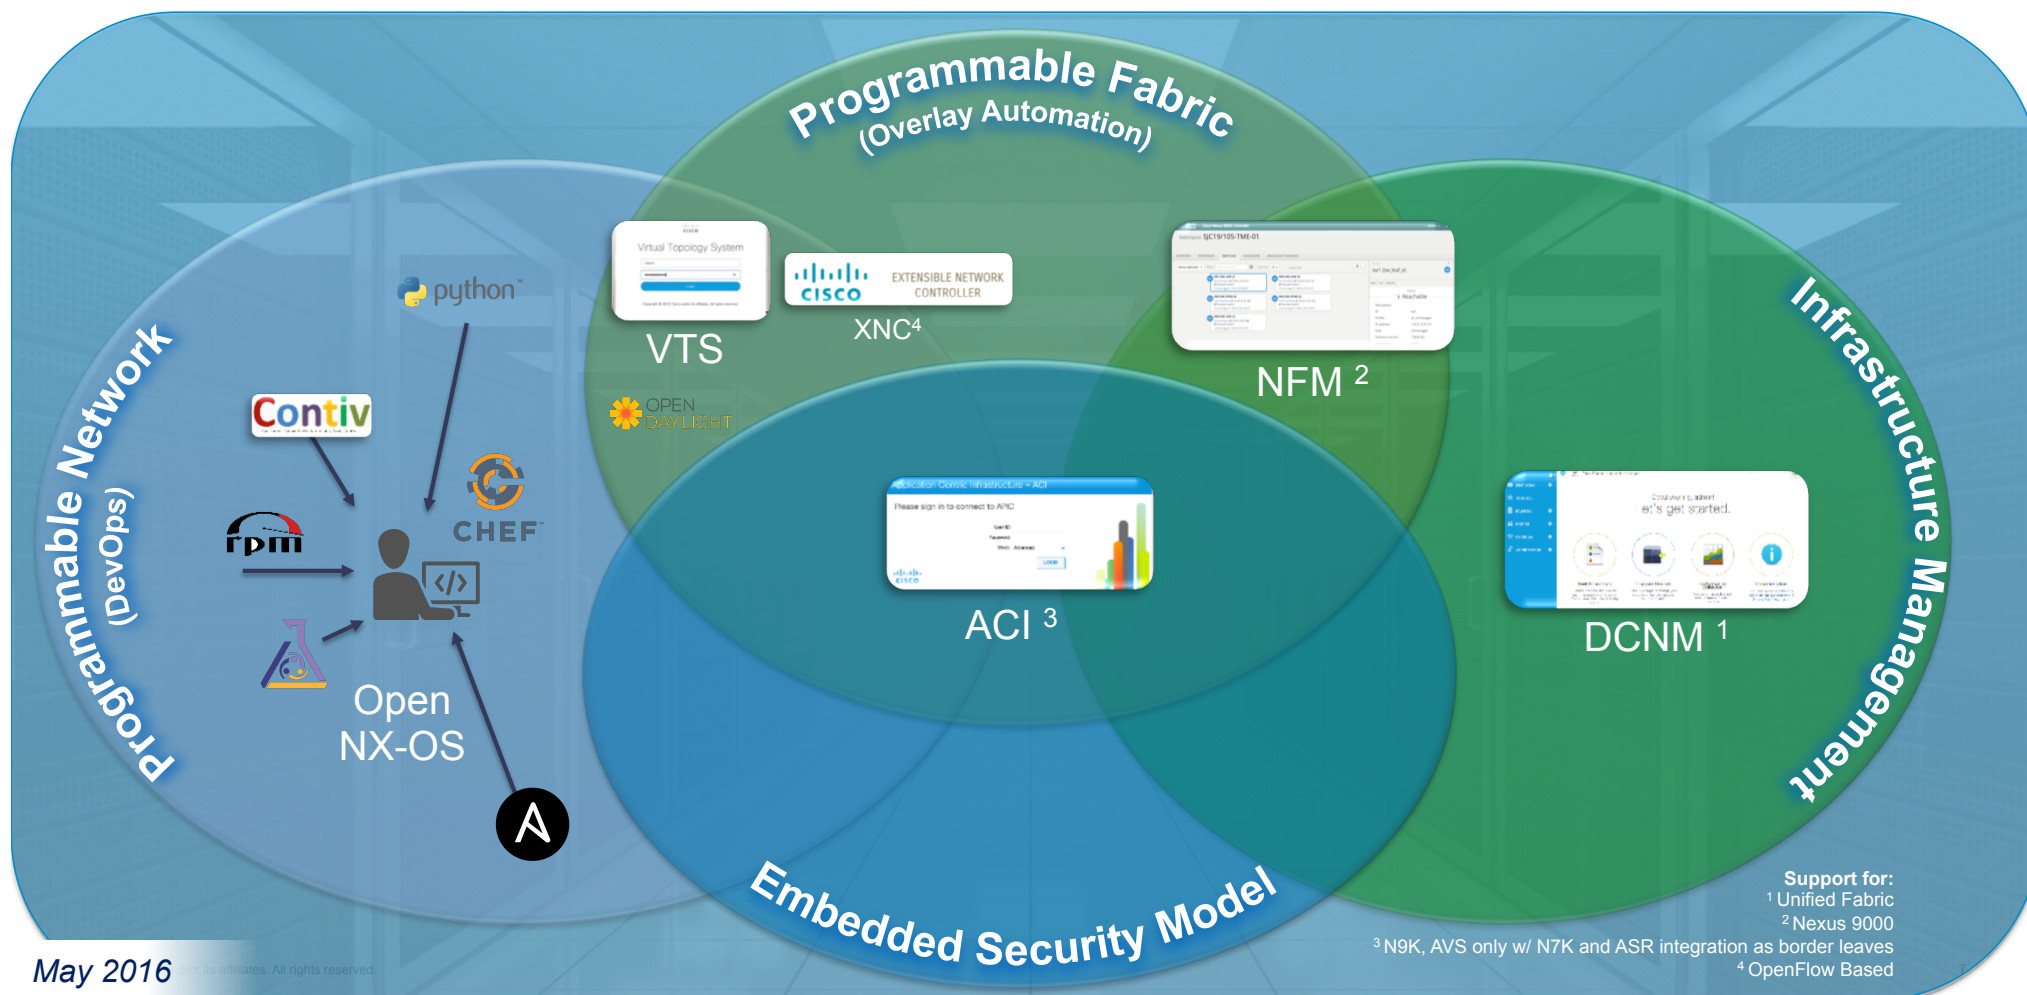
Programmable Fabric
(Overlay Automation)

Programmable Network
(DevOps)

Infrastructure Management

Embedded Security Model

python

Contiv

rpm

CHEF

Open NX-OS

Virtual Topology System

VTS

CISCO EXTENSIBLE NETWORK CONTROLLER

XNC$^4$

OPEN DAYLIGHT

NFM $^2$

Application Centric Infrastructure - ACI

Please sign in to connect to APIC

ACI $^3$

Let's get started.

DCNM $^1$

Support for:
$^1$ Unified Fabric
$^2$ Nexus 9000
$^3$ N9K, AVS only w/ N7K and ASR integration as border leaves
$^4$ OpenFlow Based

May 2016

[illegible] its affiliates. All rights reserved.